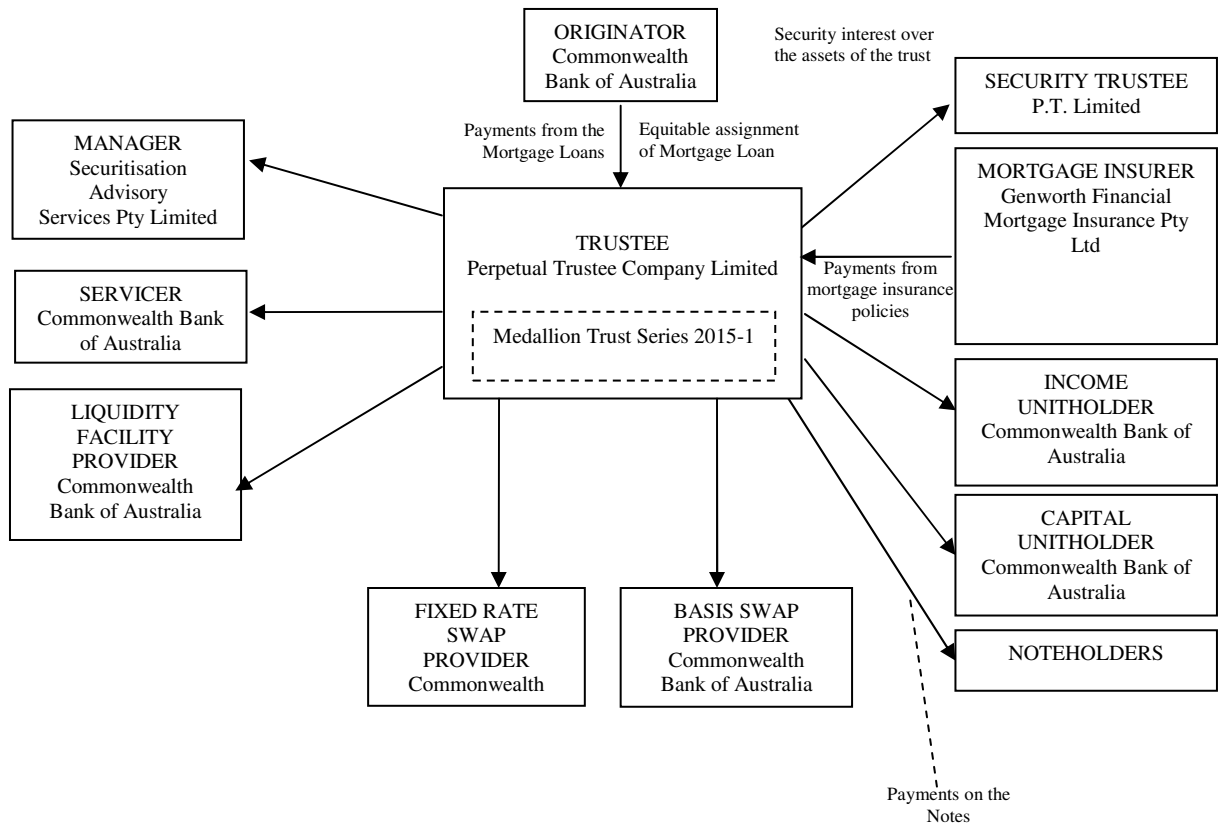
ORIGINATOR
Commonwealth Bank of Australia

Security interest over the assets of the trust

SECURITY TRUSTEE
P.T. Limited

MANAGER
Securitisation Advisory Services Pty Limited

Payments from the Mortgage Loans

Equitable assignment of Mortgage Loan

MORTGAGE INSURER
Genworth Financial Mortgage Insurance Pty Ltd

TRUSTEE
Perpetual Trustee Company Limited

Medallion Trust Series 2015-1

Payments from mortgage insurance policies

SERVICER
Commonwealth Bank of Australia

LIQUIDITY FACILITY PROVIDER
Commonwealth Bank of Australia

INCOME UNITHOLDER
Commonwealth Bank of Australia

CAPITAL UNITHOLDER
Commonwealth Bank of Australia

FIXED RATE SWAP PROVIDER
Commonwealth

BASIS SWAP PROVIDER
Commonwealth Bank of Australia

NOTEHOLDERS

Payments on the Notes